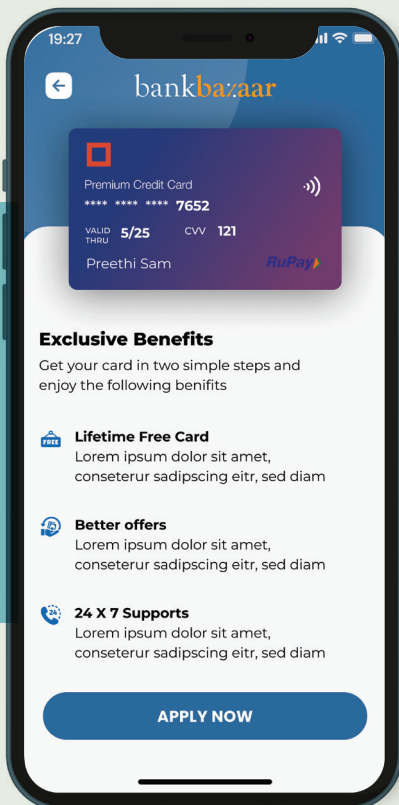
19:27

bankbazaar

Premium Credit Card
**** **** **** 7652
VALID THRU 5/25 CVV 121
Preethi Sam
RuPay

Exclusive Benefits
Get your card in two simple steps and enjoy the following benifits

FREE
Lifetime Free Card
Lorem ipsum dolor sit amet, conseterur sadipscing eitr, sed diam

Better offers
Lorem ipsum dolor sit amet, conseterur sadipscing eitr, sed diam

24
24 X 7 Supports
Lorem ipsum dolor sit amet, conseterur sadipscing eitr, sed diam

APPLY NOW